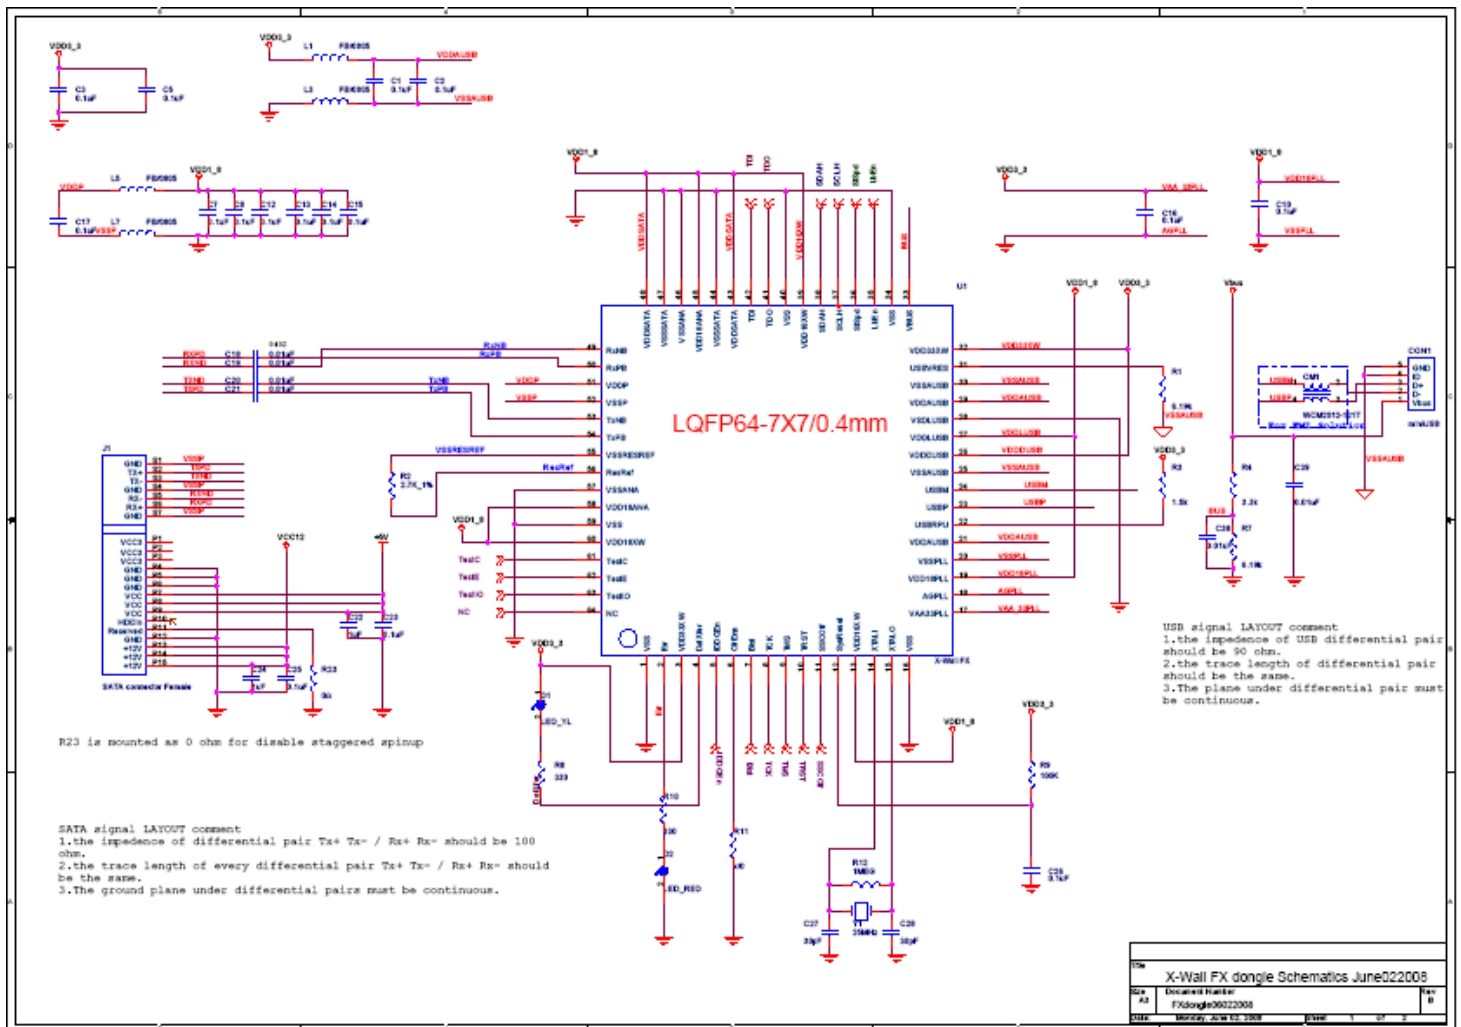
VDD3_3

C3 0.1uF

C5 0.1uF

VDD3_3

L1 FB0805

VDDAUSB

C1 0.1uF

C2 0.1uF

L3 FB0805

VSSAUSB

VDDP

L5 FB0805

VDD1_8

C17 0.1uF

VSSP

L7 FB0805

C7 0.1uF

C8 0.1uF

C12 0.1uF

C13 0.1uF

C14 0.1uF

C15 0.1uF

VDD1_8

TDI

TDO

SDAH

SCLH

SBpd

LMIn

VDD3_3

VAA_33PLL

C16 0.1uF

AGPLL

VDD1_8

VDD18PLL

C19 0.1uF

VSSPLL

U1

LQFP64-7X7/0.4mm

RXNB

RXPB

VDDP

VSSP

TXNB

TXPB

VSSRESREF

ResRef

VSSANA

VDD18ANA

VSS

VDD18CW

TestC

TestE

TestO

NC

VDD33SW

USBVRES

VSSAUSB

VDDAUSB

VSSLUSB

VDDLUSB

VDDCUSB

VSSAUSB

USBM

USBP

USBRPU

VDDAUSB

VSSPLL

VDD18PLL

AGPLL

VAA33PLL

X-Wall FX

RXPD

RXND

TXND

TXPD

C18

C19

C20

C21

0.01uF

0.01uF

0.01uF

0.01uF

R2 2.7K_1%

VDD1_8

J1

GND

TX+

TX-

GND

RX-

RX+

GND

S1 S2 S3 S4 S5 S6 S7

VCC3 VCC3 VCC3 GND GND GND VCC VCC VCC GND Reserved GND +12V +12V +12V

P1 P2 P3 P4 P5 P6 P7 P8 P9 P10 P11 P12 P13 P14 P15

SATA connector Female

VCC12

+5V

C22 1uF

C23 0.1uF

C24 1uF

C25 0.1uF

R23 0k

VDD1_8

VDD3_3

VDD3_3

Vbus

R1 6.19K

VSSAUSB

R3 1.5k

R4 3.3k

R7 6.19k

C26 0.01uF

C28 0.01uF

BUS

CON1

GND ID D+ D- Vbus

miniUSB

CM1

USBM USBP

WCM2012-101T

VSSAUSB

USB signal LAYOUT comment
1.the impedence of USB differential pair should be 90 ohm.
2.the trace length of differential pair should be the same.
3.The plane under differential pair must be continuous.

VDD3_3

D1 LED_YL

R8 330

R10 330

D2 LED_RED

R11 4K

VDD1_8

VDD3_3

R9 100K

C29 3.7uF

R12 1MEG

C27 30pF

25MHz

C30 30pF

R23 is mounted as 0 ohm for disable staggered spinup

SATA signal LAYOUT comment
1.the impedence of differential pair Tx+ Tx- / Rx+ Rx- should be 100 ohm.
2.the trace length of every differential pair Tx+ Tx- / Rx+ Rx- should be the same.
3.The ground plane under differential pairs must be continuous.

Title
X-Wall FX dongle Schematics June022008

Size A3

Document Number
FXdongle06022008

Rev B

Date: Monday, June 02, 2008

Sheet 1 of 2